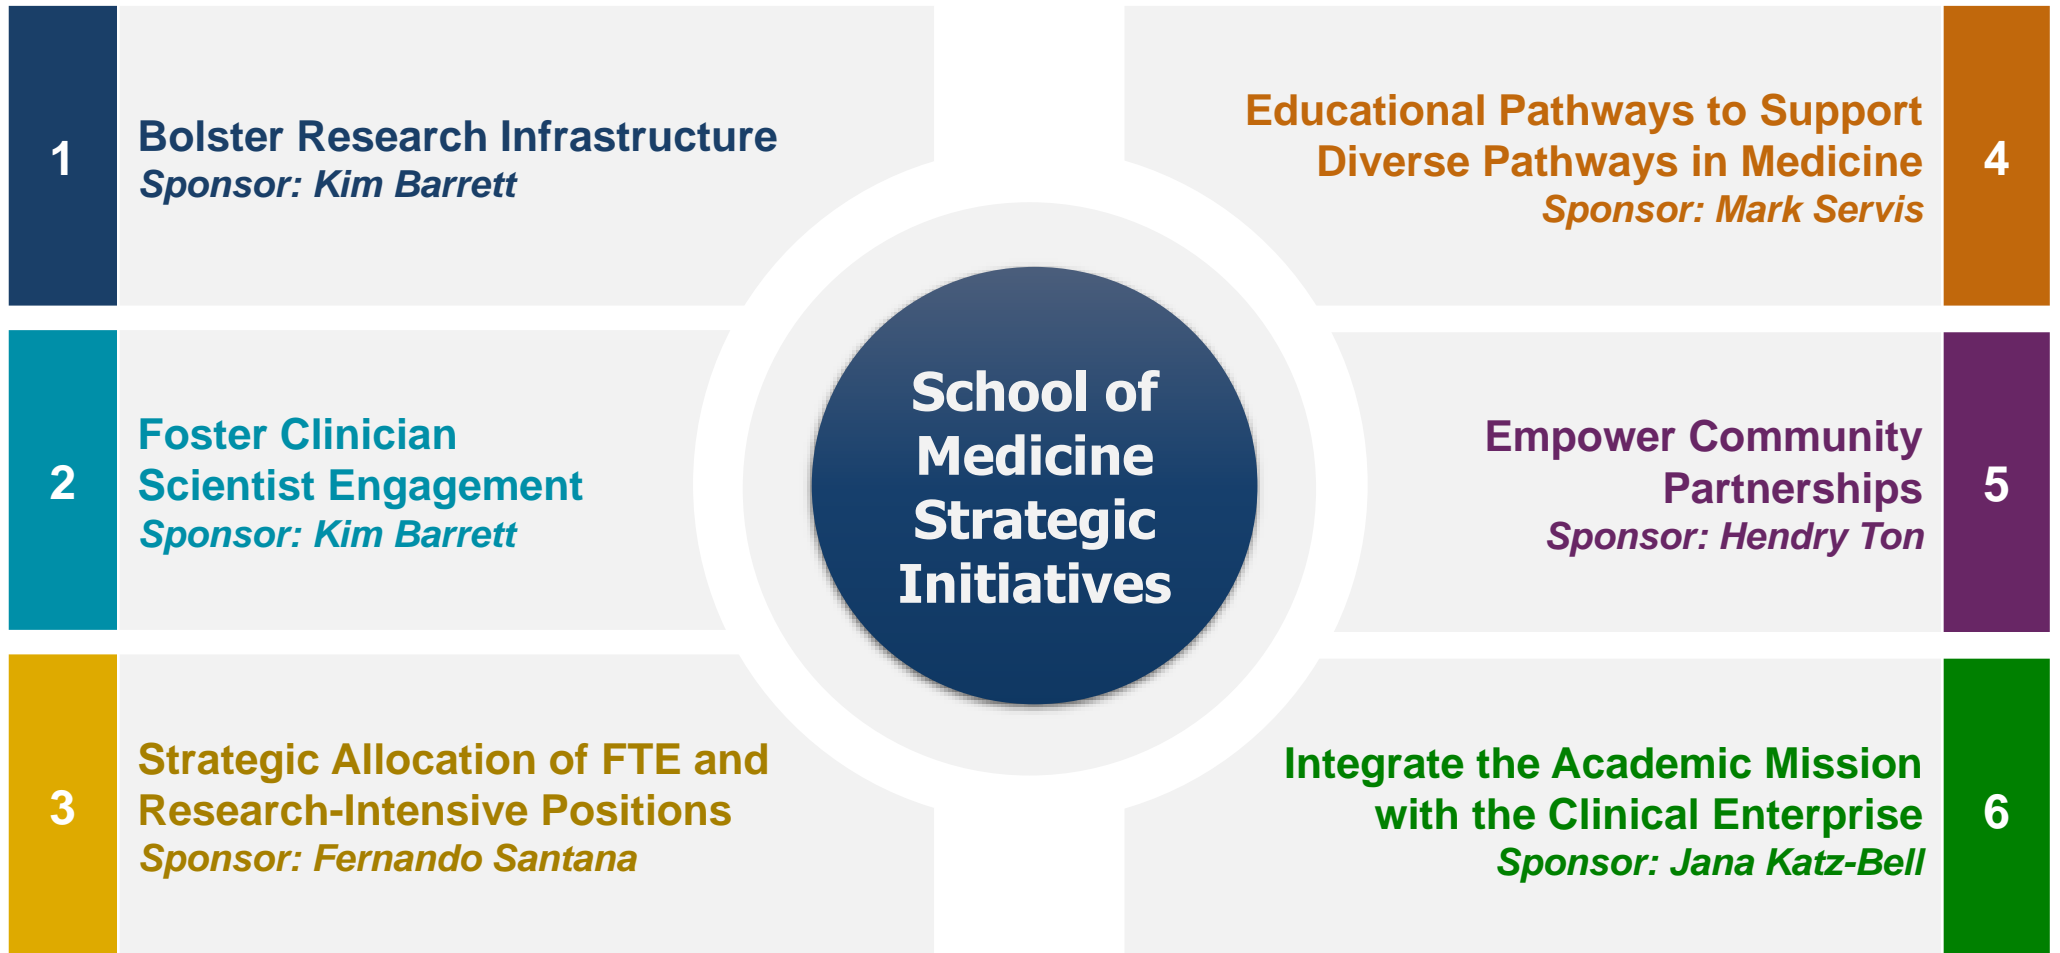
1

Bolster Research Infrastructure
*Sponsor: Kim Barrett*

2

Foster Clinician Scientist Engagement
*Sponsor: Kim Barrett*

3

Strategic Allocation of FTE and Research-Intensive Positions
*Sponsor: Fernando Santana*

School of Medicine Strategic Initiatives

Educational Pathways to Support Diverse Pathways in Medicine
*Sponsor: Mark Servis*

4

Empower Community Partnerships
*Sponsor: Hendry Ton*

5

Integrate the Academic Mission with the Clinical Enterprise
*Sponsor: Jana Katz-Bell*

6